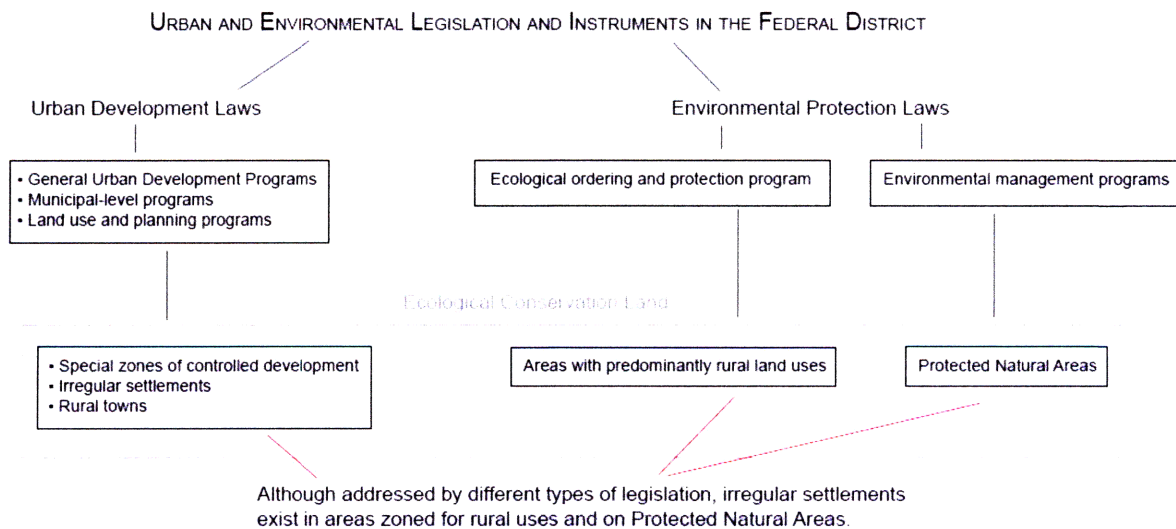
Urban and Environmental Legislation and Instruments in the Federal District

Urban Development Laws

Environmental Protection Laws

• General Urban Development Programs
• Municipal-level programs
• Land use and planning programs

Ecological ordering and protection program

Environmental management programs

Ecological Conservation Land

• Special zones of controlled development
• Irregular settlements
• Rural towns

Areas with predominantly rural land uses

Protected Natural Areas

Although addressed by different types of legislation, irregular settlements exist in areas zoned for rural uses and on Protected Natural Areas.